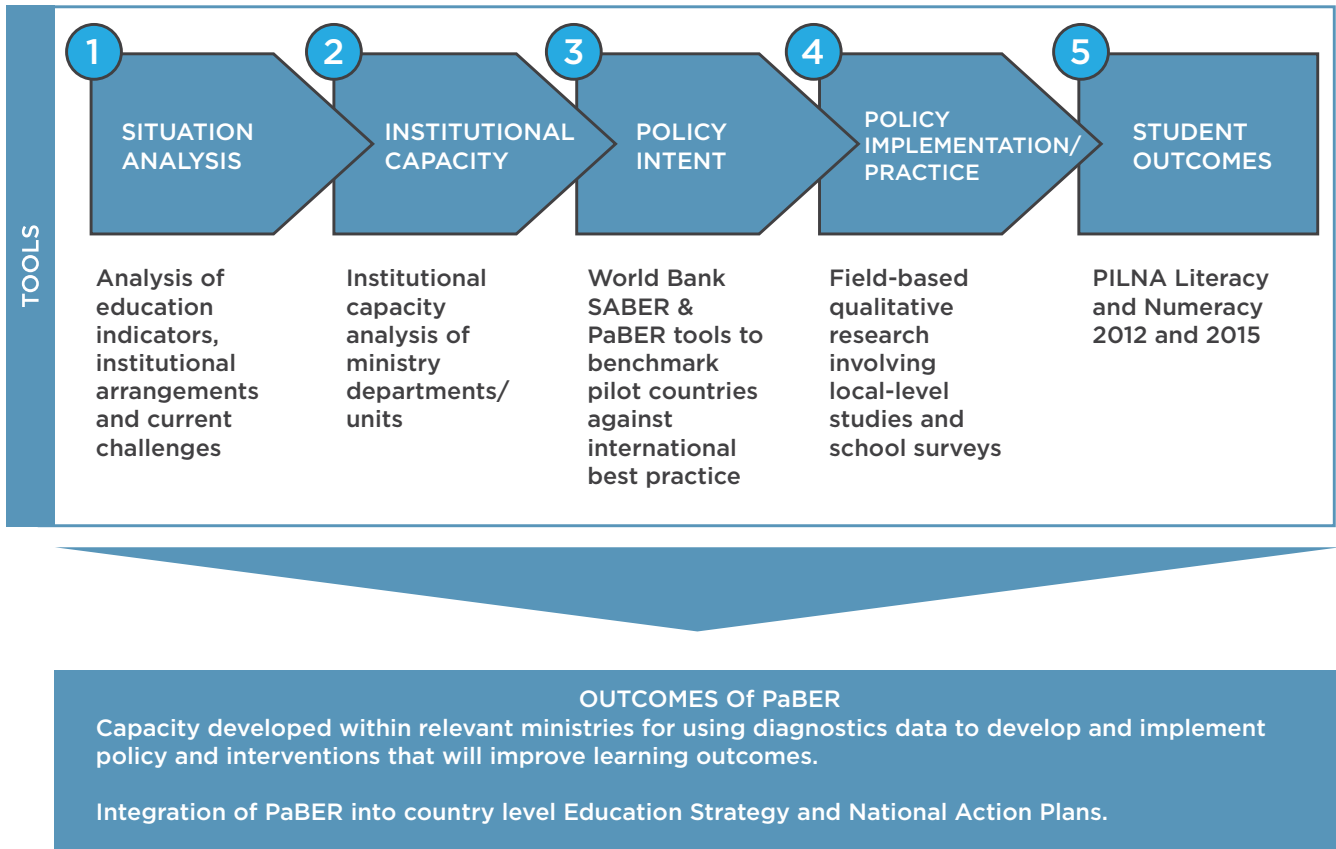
TOOLS

1
SITUATION ANALYSIS

2
INSTITUTIONAL CAPACITY

3
POLICY INTENT

4
POLICY IMPLEMENTATION/ PRACTICE

5
STUDENT OUTCOMES

Analysis of education indicators, institutional arrangements and current challenges

Institutional capacity analysis of ministry departments/ units

World Bank SABER & PaBER tools to benchmark pilot countries against international best practice

Field-based qualitative research involving local-level studies and school surveys

PILNA Literacy and Numeracy 2012 and 2015

OUTCOMES Of PaBER
Capacity developed within relevant ministries for using diagnostics data to develop and implement policy and interventions that will improve learning outcomes.

Integration of PaBER into country level Education Strategy and National Action Plans.